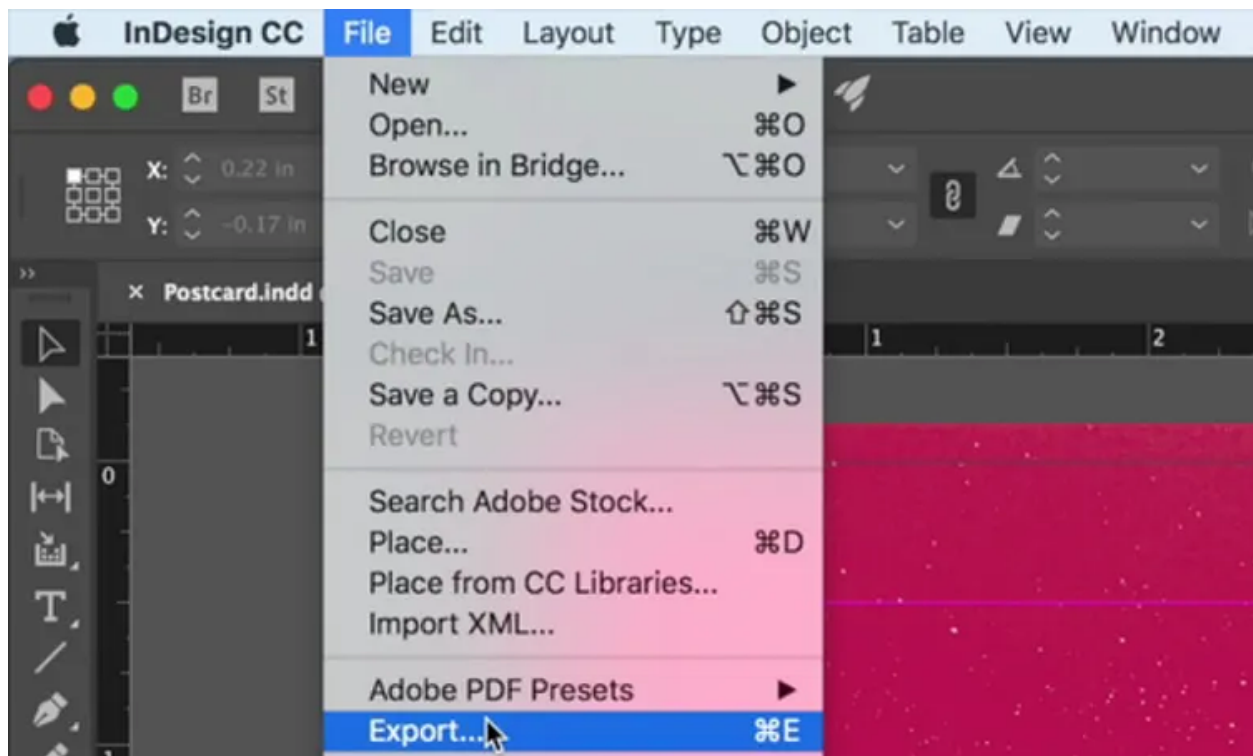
InDesign CC File Edit Layout Type Object Table View Window

Br St

X: 0.22 in
Y: -0.17 in

× Postcard.indd

1 1 2

0

New ►
Open... ⌘O
Browse in Bridge... ⌥⌘O

Close ⌘W
Save ⌘S
Save As... ⇧⌘S
Check In...
Save a Copy... ⌥⌘S
Revert

Search Adobe Stock...
Place... ⌘D
Place from CC Libraries...
Import XML...

Adobe PDF Presets ►
Export... ⌘E